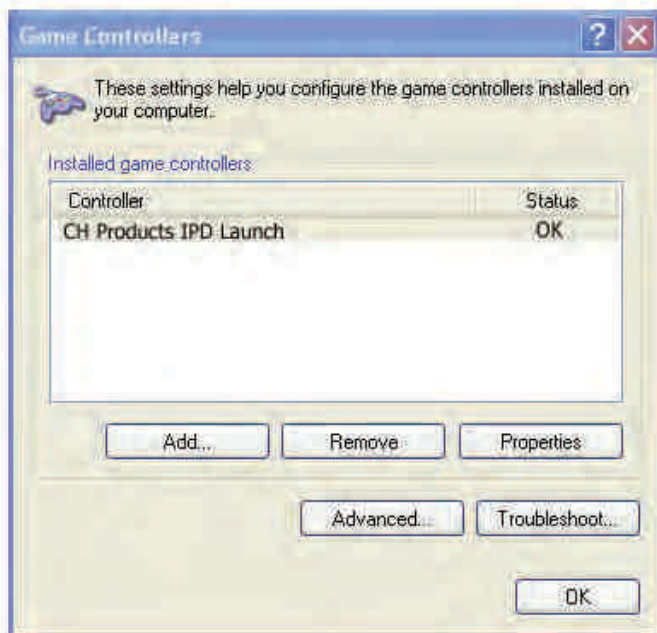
Game Controllers

?

These settings help you configure the game controllers installed on your computer.

Installed game controllers

| Controller | Status |
|---|---|
| CH Products IPD Launch | OK |

Add...

Remove

Properties

Advanced...

Troubleshoot...

OK